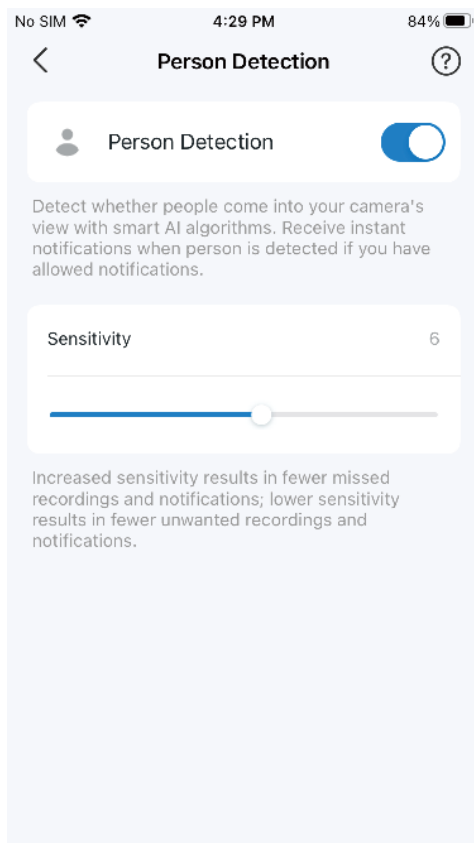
No SIM 4:29 PM 84%

<

Person Detection

?

Person Detection

Detect whether people come into your camera's view with smart AI algorithms. Receive instant notifications when person is detected if you have allowed notifications.

Sensitivity

6

Increased sensitivity results in fewer missed recordings and notifications; lower sensitivity results in fewer unwanted recordings and notifications.